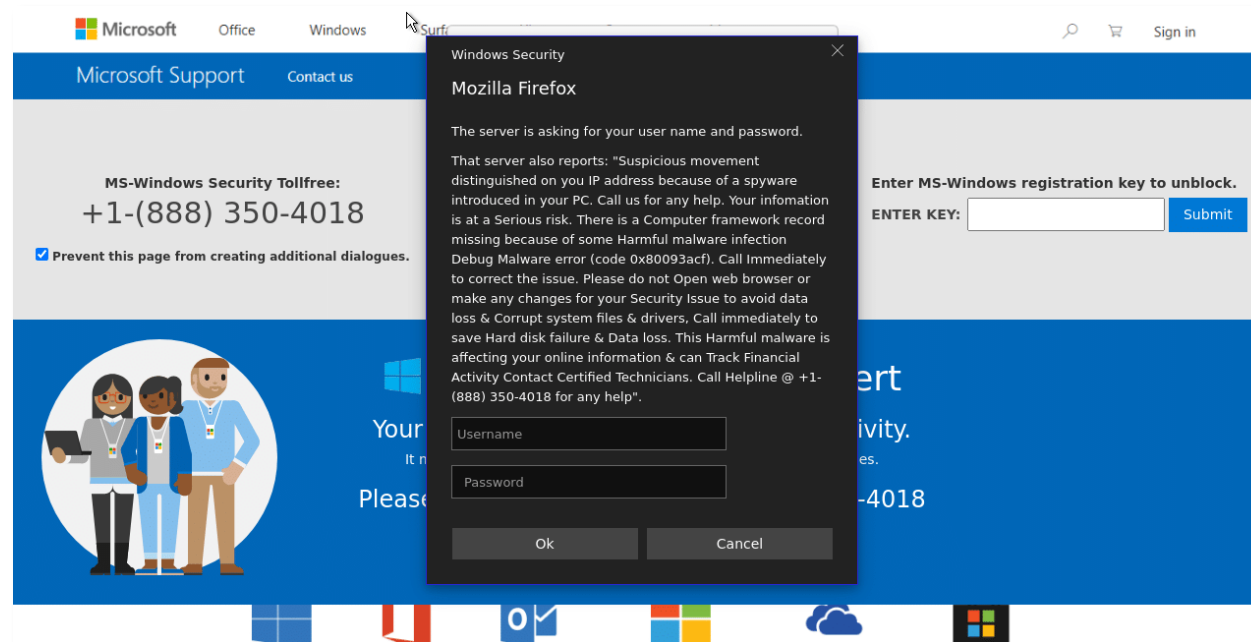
Microsoft Office Windows Surf

Sign in

Microsoft Support Contact us

MS-Windows Security Tollfree:
+1-(888) 350-4018

Prevent this page from creating additional dialogues.

Enter MS-Windows registration key to unblock.
ENTER KEY: Submit

Windows Security

Mozilla Firefox

The server is asking for your user name and password.

That server also reports: "Suspicious movement distinguished on you IP address because of a spyware introduced in your PC. Call us for any help. Your infomation is at a Serious risk. There is a Computer framework record missing because of some Harmful malware infection Debug Malware error (code 0x80093acf). Call Immediately to correct the issue. Please do not Open web browser or make any changes for your Security Issue to avoid data loss & Corrupt system files & drivers, Call immediately to save Hard disk failure & Data loss. This Harmful malware is affecting your online information & can Track Financial Activity Contact Certified Technicians. Call Helpline @ +1-(888) 350-4018 for any help".

Username

Password

Ok Cancel

Your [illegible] ert
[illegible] ivity.
It n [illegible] es.
Please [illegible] -4018